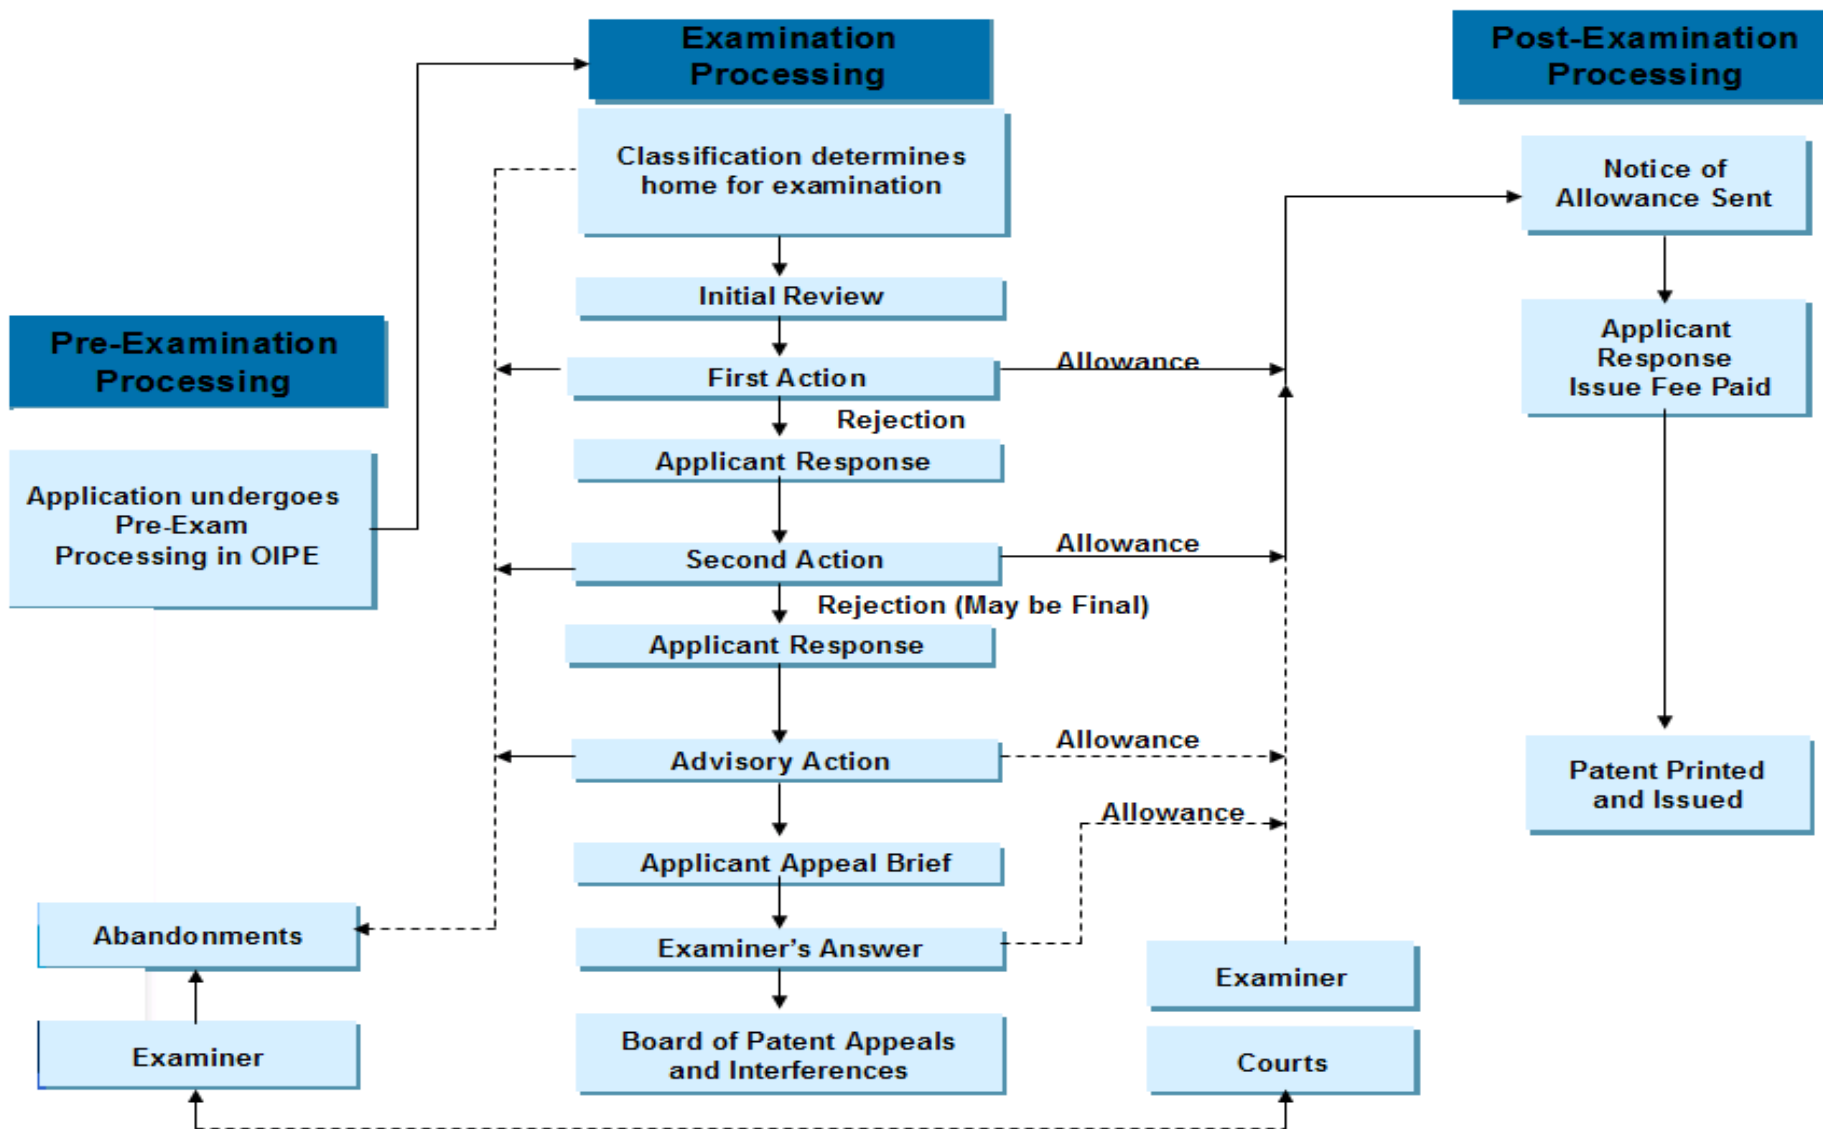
Pre-Examination Processing

Application undergoes Pre-Exam Processing in OIPE

Examination Processing

Classification determines home for examination

Initial Review

First Action

Allowance

Rejection

Applicant Response

Second Action

Allowance

Rejection (May be Final)

Applicant Response

Advisory Action

Allowance

Allowance

Applicant Appeal Brief

Examiner's Answer

Board of Patent Appeals and Interferences

Abandonments

Examiner

Examiner

Courts

Post-Examination Processing

Notice of Allowance Sent

Applicant Response Issue Fee Paid

Patent Printed and Issued